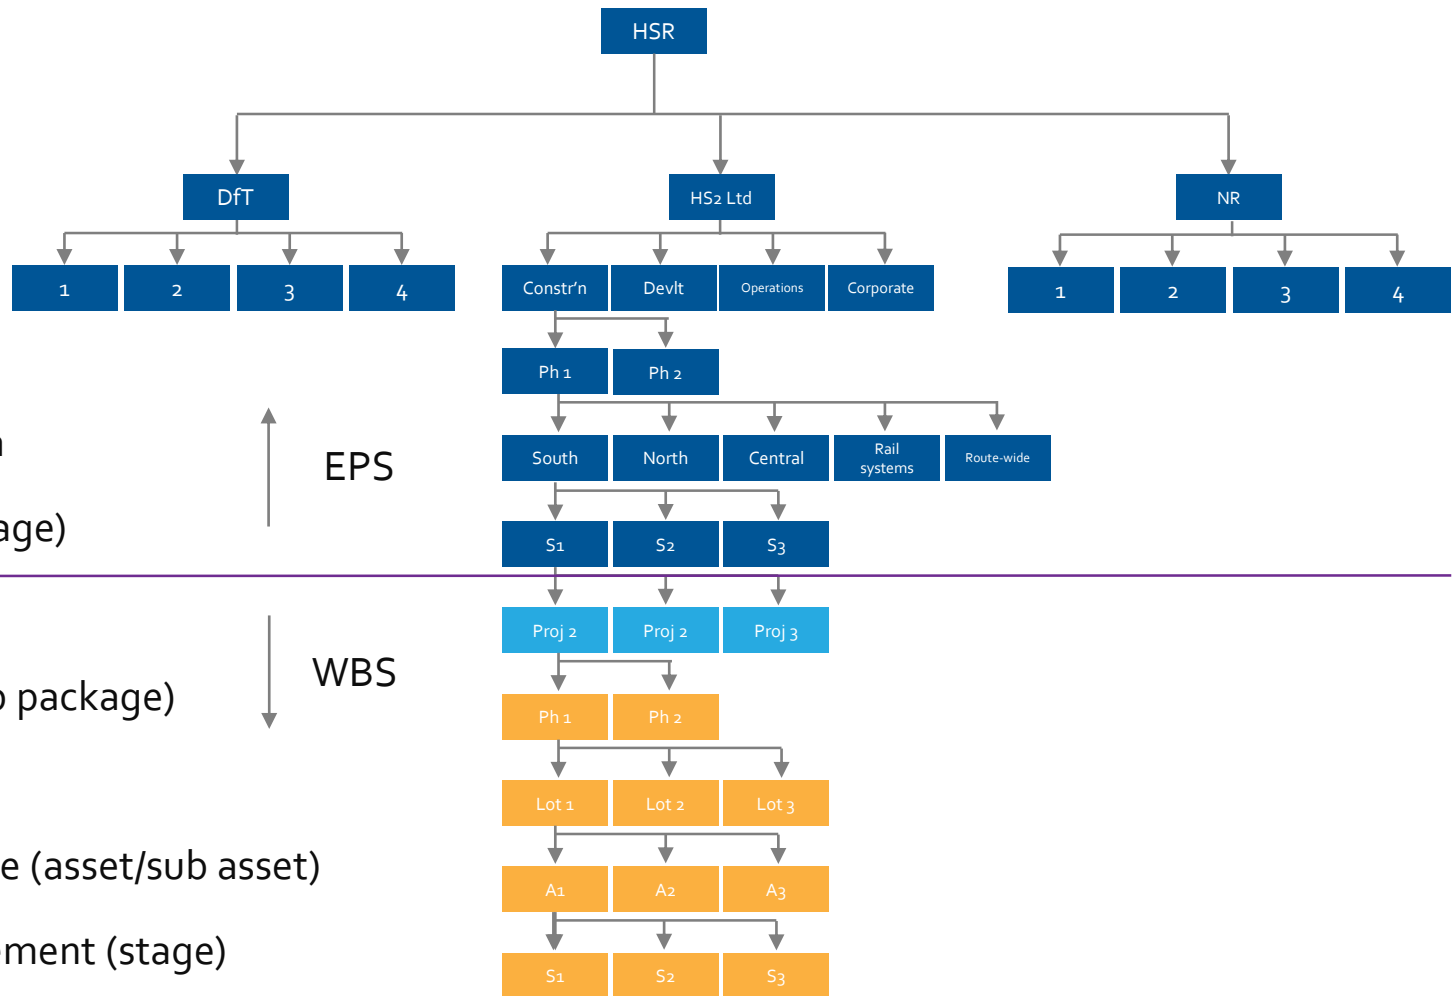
HSR

DfT

1 2 3 4

HS2 Ltd

Constr'n Devlt Operations Corporate

NR

1 2 3 4

Ph 1 Ph 2

n

EPS

South North Central Rail systems Route-wide

age)

S1 S2 S3

Proj 2 Proj 2 Proj 3

WBS

package)

Ph 1 Ph 2

Lot 1 Lot 2 Lot 3

e (asset/sub asset)

A1 A2 A3

ment (stage)

S1 S2 S3